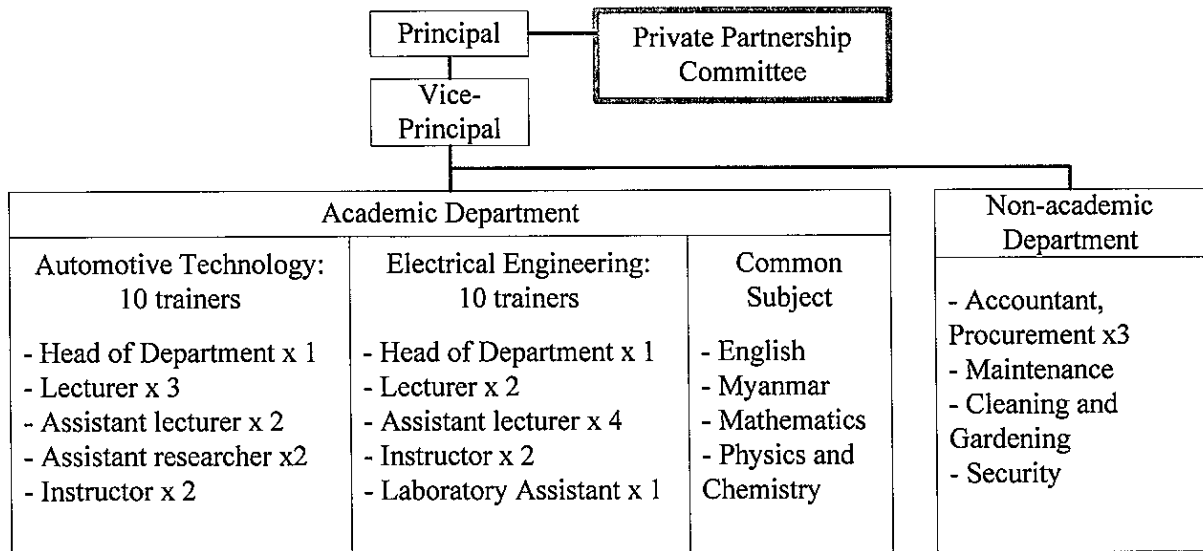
Principal

Private Partnership Committee

Vice-Principal

Academic Department

Automotive Technology: 10 trainers

- Head of Department x 1
- Lecturer x 3
- Assistant lecturer x 2
- Assistant researcher x2
- Instructor x 2

Electrical Engineering: 10 trainers

- Head of Department x 1
- Lecturer x 2
- Assistant lecturer x 4
- Instructor x 2
- Laboratory Assistant x 1

Common Subject

- English
- Myanmar
- Mathematics
- Physics and Chemistry

Non-academic Department

- Accountant, Procurement x3
- Maintenance
- Cleaning and Gardening
- Security